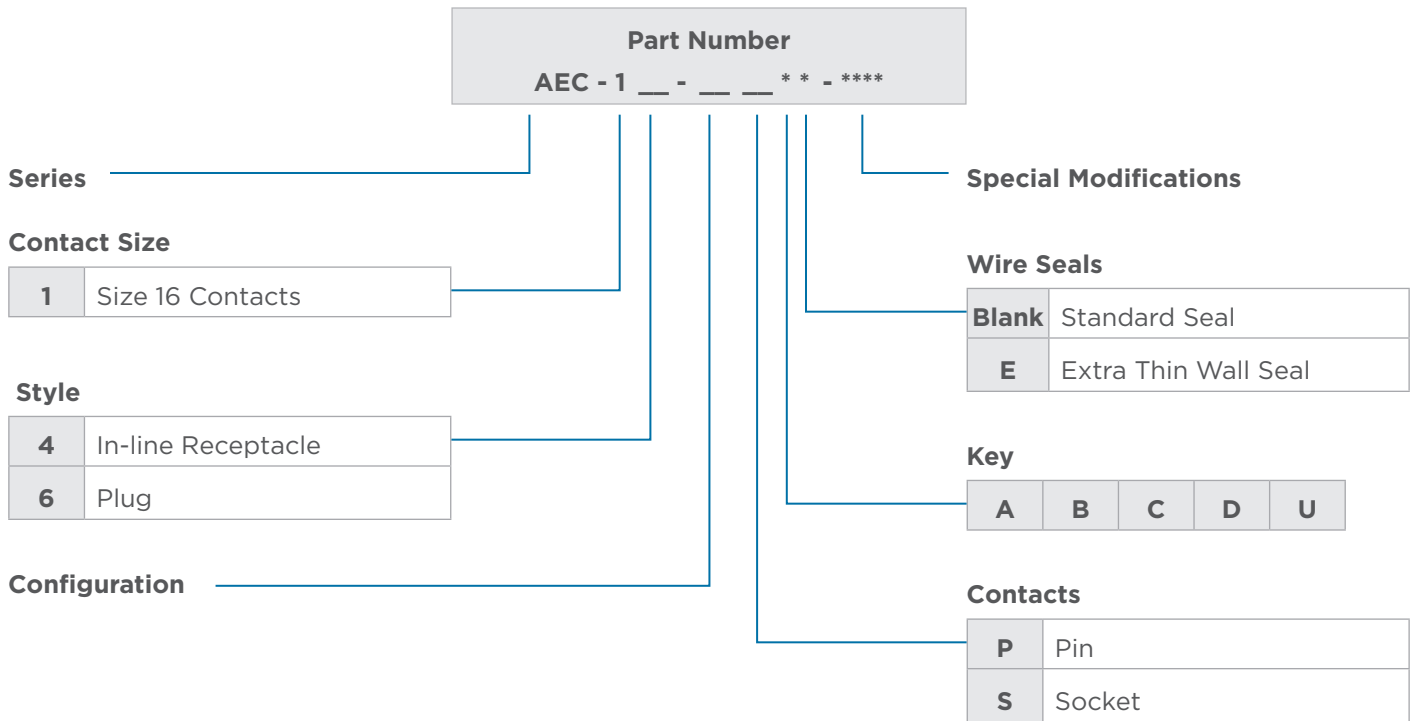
Part Number

AEC - 1 __ - __ __ * * - ****

Series

Special Modifications

Contact Size

| 1 | Size 16 Contacts |
|---|---|

Wire Seals

| Blank | Standard Seal |
|---|---|
| E | Extra Thin Wall Seal |

Style

| 4 | In-line Receptacle |
|---|---|
| 6 | Plug |

Key

| A | B | C | D | U |
|---|---|---|---|---|

Configuration

Contacts

| P | Pin |
|---|---|
| S | Socket |